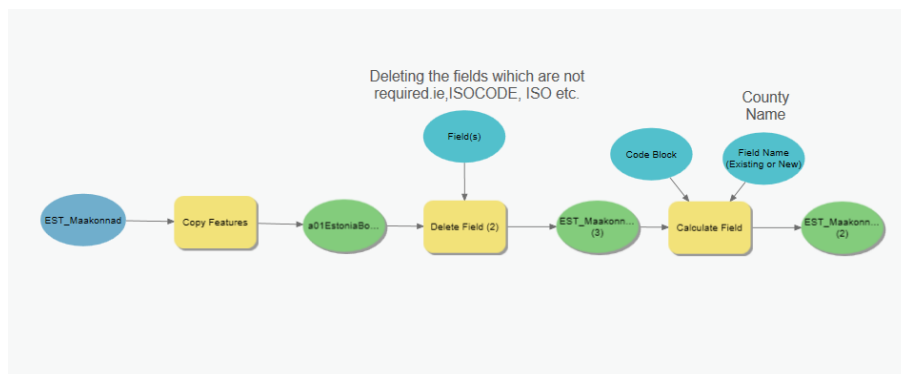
Deleting the fields wihich are not required.ie,ISOCODE, ISO etc.

County Name

Field(s)

Code Block

Field Name (Existing or New)

EST_Maakonnad

Copy Features

a01EstoniaBo...

Delete Field (2)

EST_Maakonn... (3)

Calculate Field

EST_Maakonn... (2)